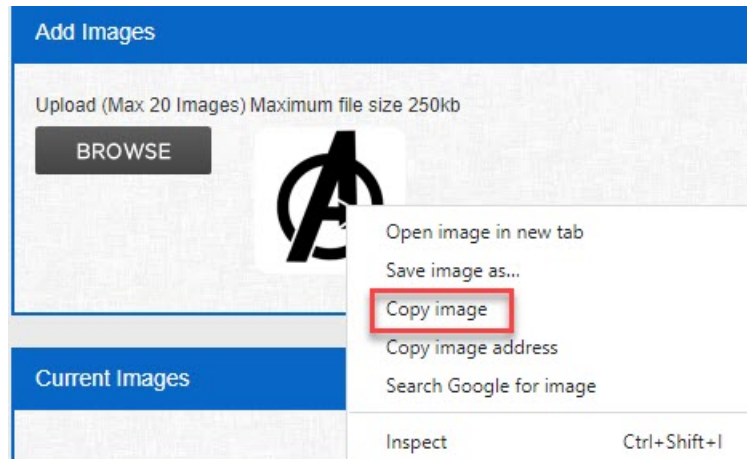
Add Images

Upload (Max 20 Images) Maximum file size 250kb

BROWSE

Open image in new tab

Save image as...

Copy image

Copy image address

Search Google for image

Inspect Ctrl+Shift+I

Current Images